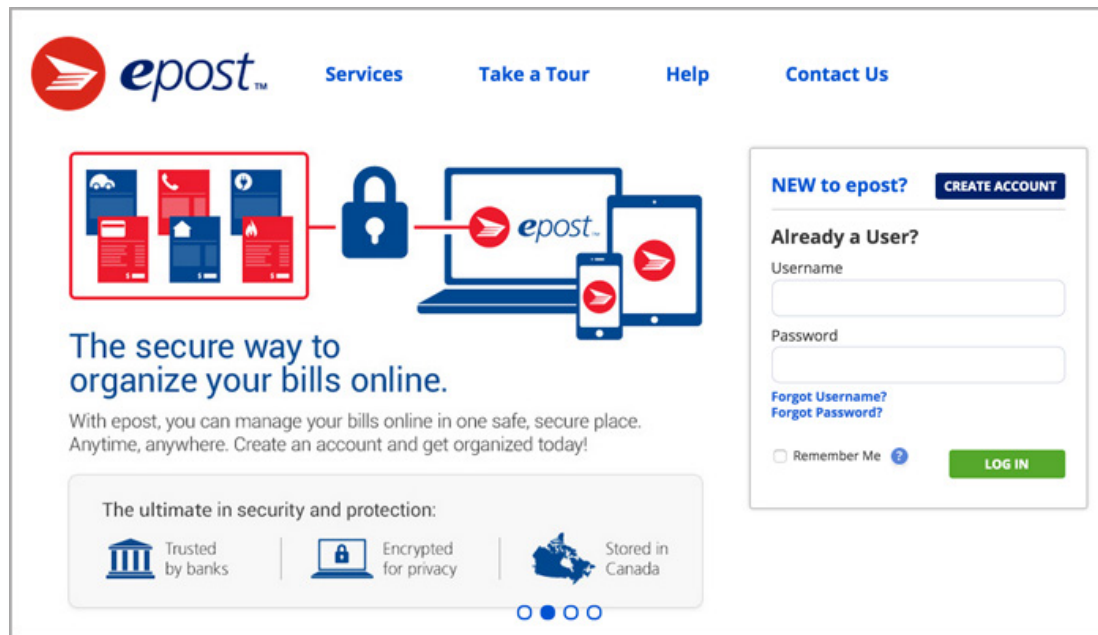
epost™

Services Take a Tour Help Contact Us

epost™

The secure way to organize your bills online.

With epost, you can manage your bills online in one safe, secure place. Anytime, anywhere. Create an account and get organized today!

The ultimate in security and protection:

Trusted by banks

Encrypted for privacy

Stored in Canada

NEW to epost? CREATE ACCOUNT

Already a User?

Username

Password

Forgot Username?
Forgot Password?

Remember Me ?

LOG IN